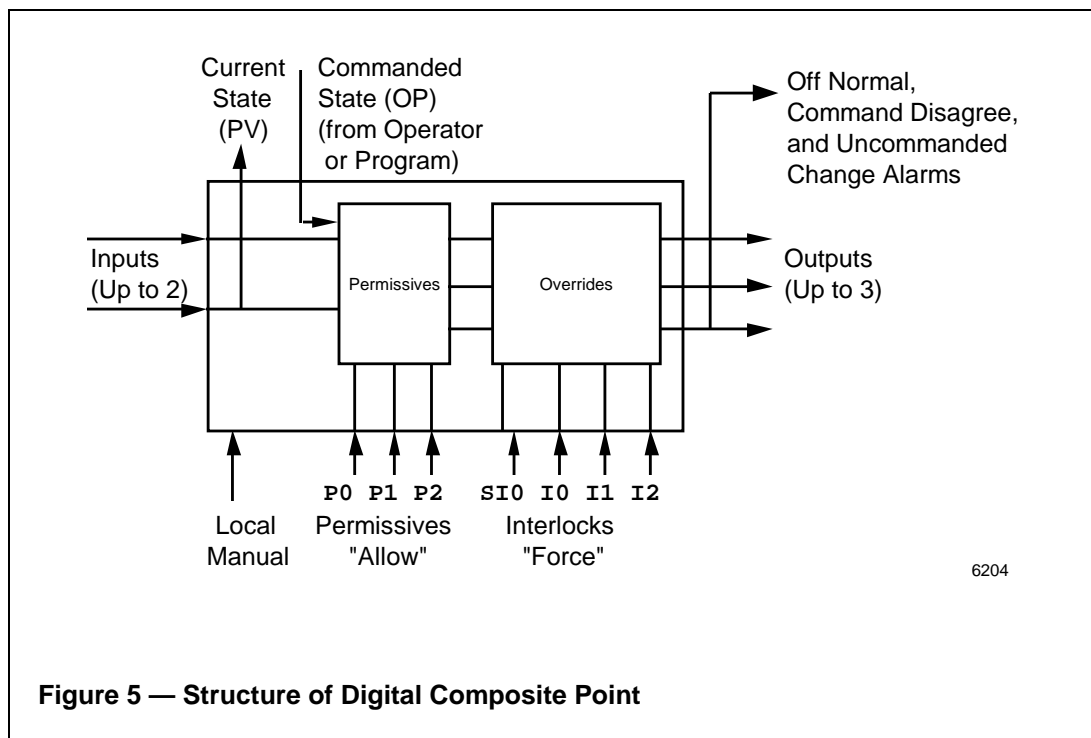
Current State (PV)

Commanded State (OP) (from Operator or Program)

Off Normal, Command Disagree, and Uncommanded Change Alarms

Inputs (Up to 2)

Permissives

Overrides

Outputs (Up to 3)

P0 P1 P2

SI0 I0 I1 I2

Local Manual

Permissives "Allow"

Interlocks "Force"

6204

Figure 5 — Structure of Digital Composite Point